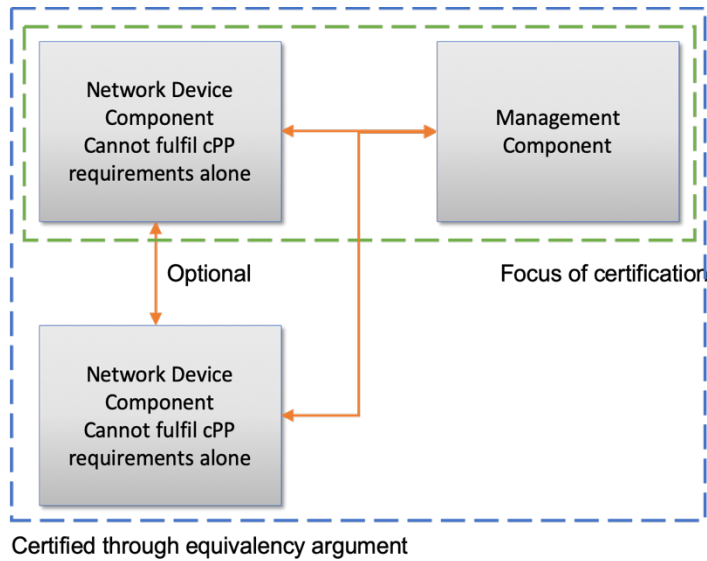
Network Device Component Cannot fulfil cPP requirements alone

Management Component

Optional

Focus of certification

Network Device Component Cannot fulfil cPP requirements alone

Certified through equivalency argument